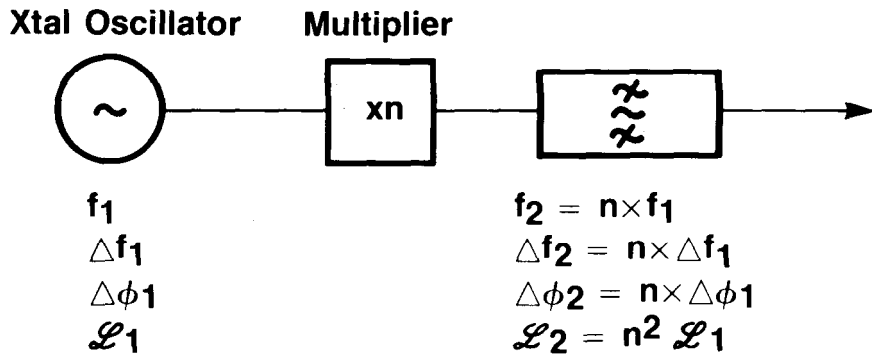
Xtal Oscillator

Multiplier

~

xn

$f_1$
$\triangle f_1$
$\triangle \phi 1$
$\mathscr{L}1$

$f_2 = n \times f_1$
$\triangle f_2 = n \times \triangle f_1$
$\triangle \phi 2 = n \times \triangle \phi 1$
$\mathscr{L}2 = n^2 \mathscr{L}1$